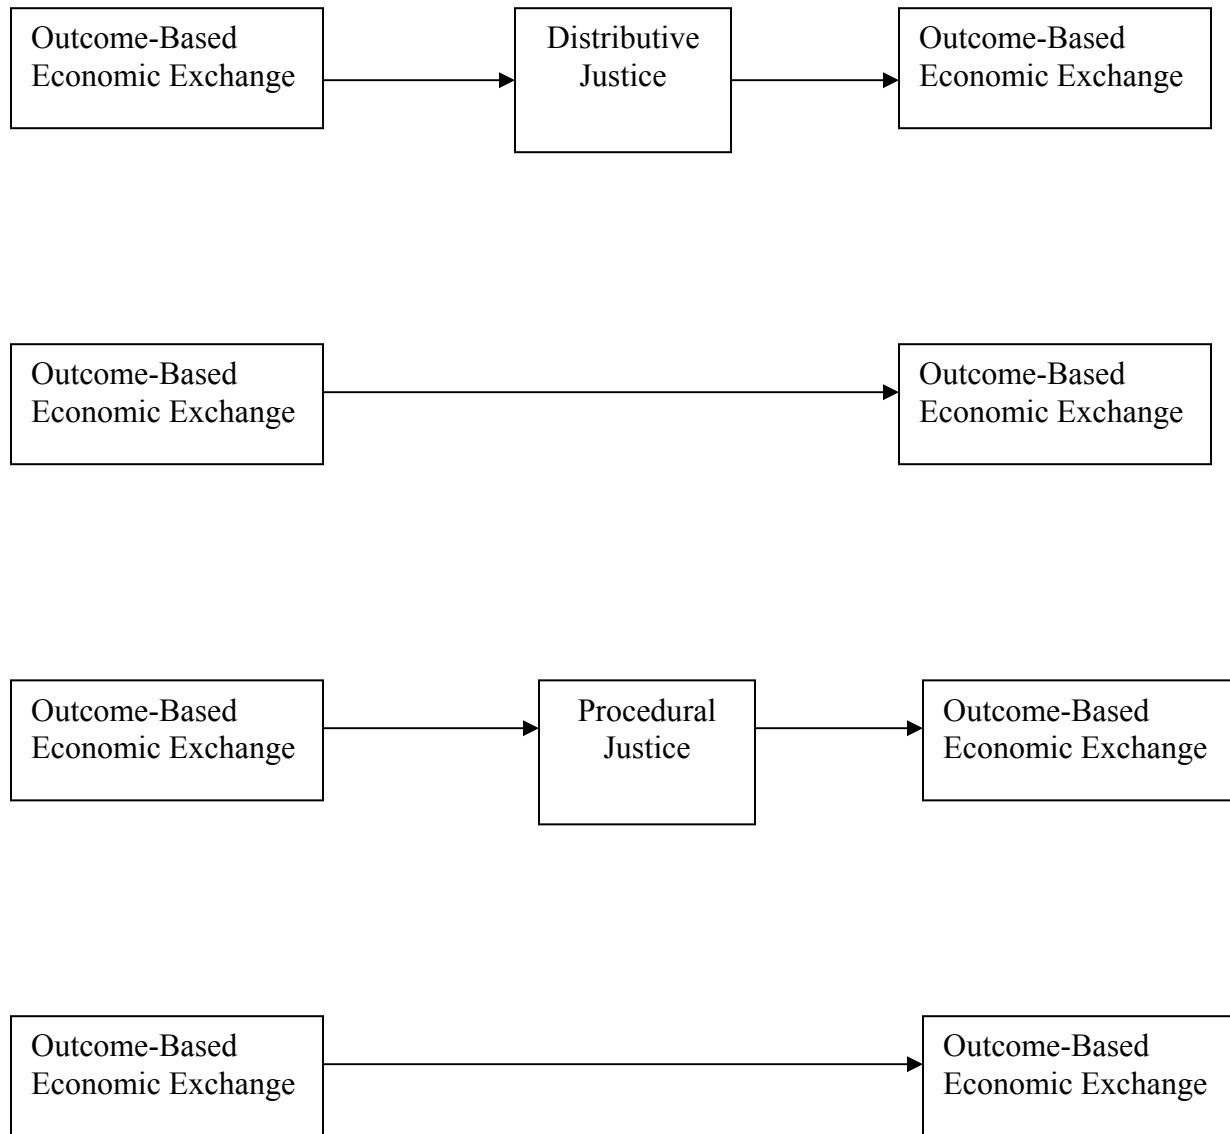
Outcome-Based Economic Exchange

Distributive Justice

Outcome-Based Economic Exchange

Outcome-Based Economic Exchange

Outcome-Based Economic Exchange

Outcome-Based Economic Exchange

Procedural Justice

Outcome-Based Economic Exchange

Outcome-Based Economic Exchange

Outcome-Based Economic Exchange